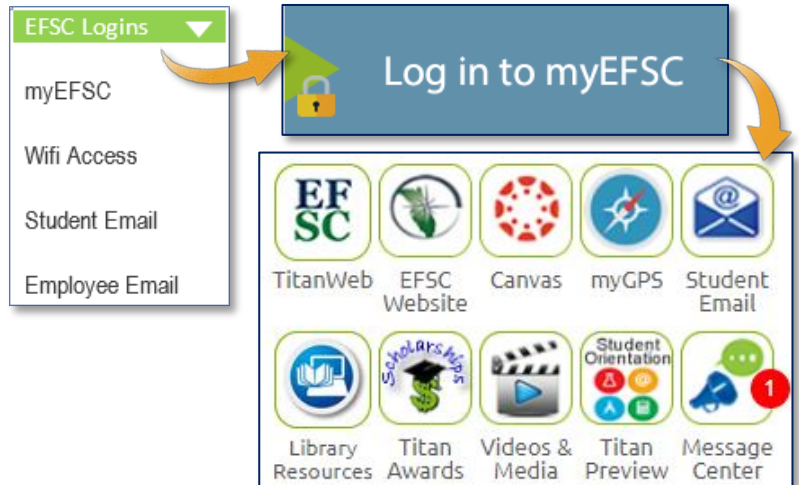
EFSC Logins

myEFSC

Wifi Access

Student Email

Employee Email

Log in to myEFSC

EF SC

TitanWeb

EFSC Website

Canvas

myGPS

Student Email

Library Resources

Scholarships

Titan Awards

Videos & Media

Student Orientation

Titan Preview

1

Message Center